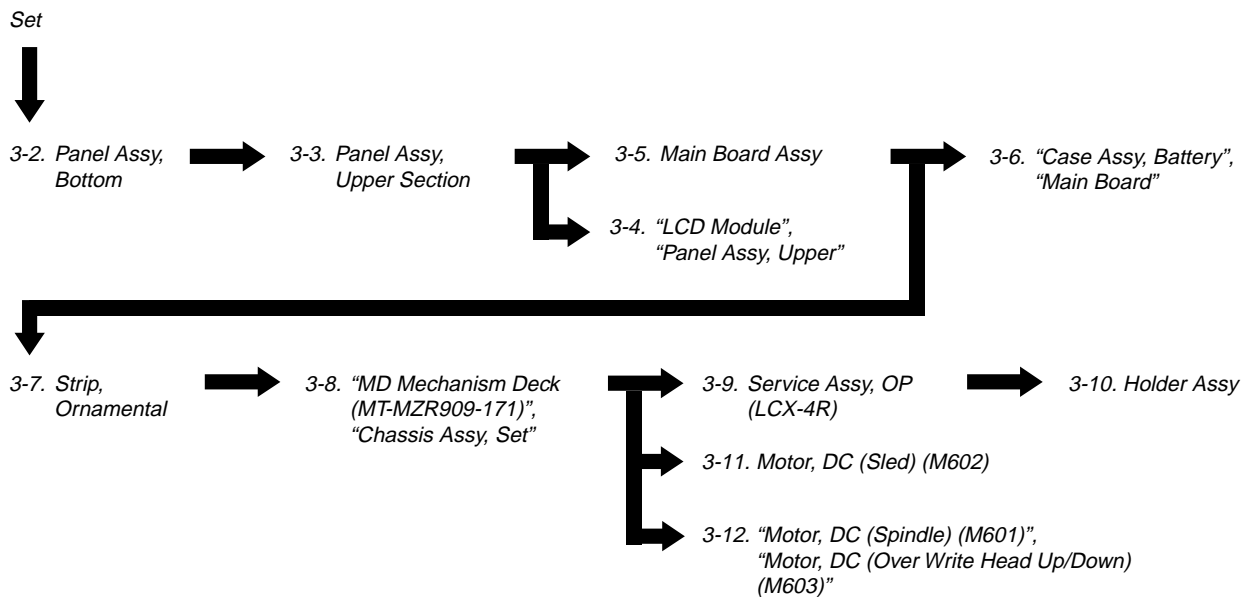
Set

3-2. Panel Assy, Bottom

3-3. Panel Assy, Upper Section

3-5. Main Board Assy

3-4. "LCD Module", "Panel Assy, Upper"

3-6. "Case Assy, Battery", "Main Board"

3-7. Strip, Ornamental

3-8. "MD Mechanism Deck (MT-MZR909-171)", "Chassis Assy, Set"

3-9. Service Assy, OP (LCX-4R)

3-10. Holder Assy

3-11. Motor, DC (Sled) (M602)

3-12. "Motor, DC (Spindle) (M601)", "Motor, DC (Over Write Head Up/Down) (M603)"